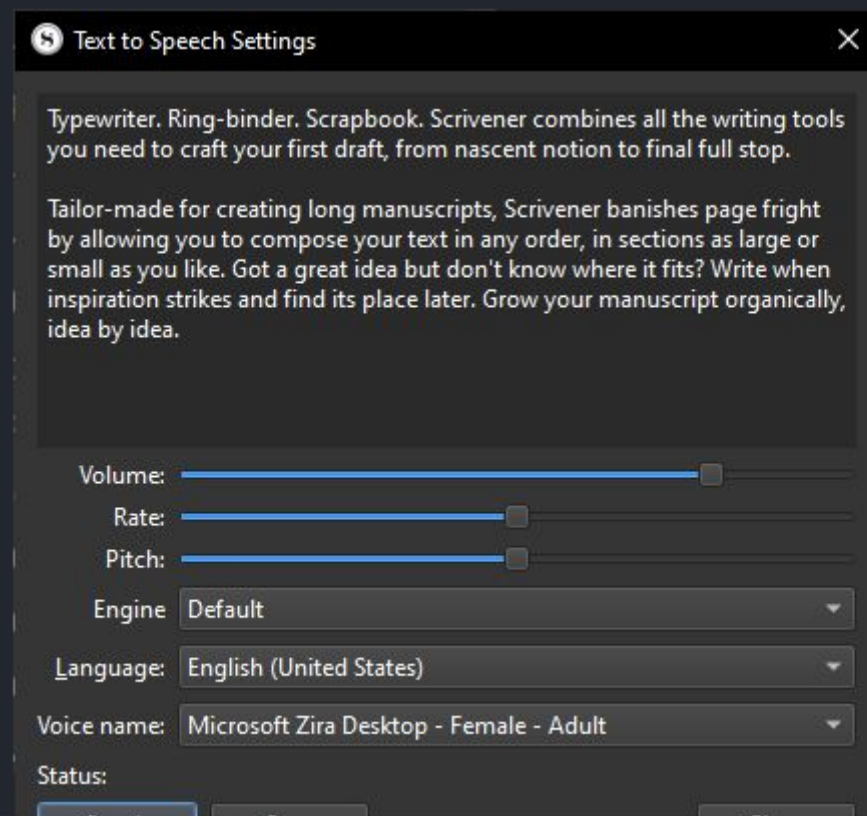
Text to Speech Settings

Typewriter. Ring-binder. Scrapbook. Scrivener combines all the writing tools you need to craft your first draft, from nascent notion to final full stop.

Tailor-made for creating long manuscripts, Scrivener banishes page fright by allowing you to compose your text in any order, in sections as large or small as you like. Got a great idea but don't know where it fits? Write when inspiration strikes and find its place later. Grow your manuscript organically, idea by idea.

Volume:
Rate:
Pitch:
Engine Default
Language: English (United States)
Voice name: Microsoft Zira Desktop - Female - Adult
Status:
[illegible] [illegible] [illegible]